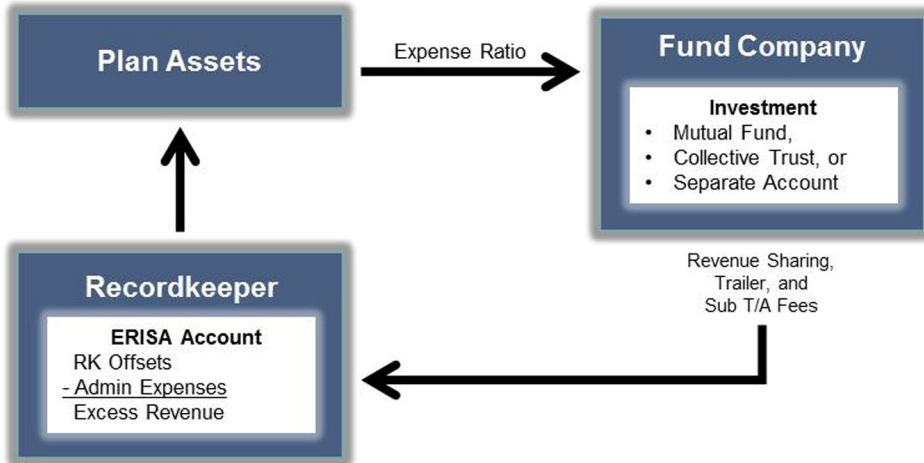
Plan Assets

Expense Ratio

Fund Company

Investment
- Mutual Fund,
- Collective Trust, or
- Separate Account

Revenue Sharing, Trailer, and Sub T/A Fees

Recordkeeper

ERISA Account
RK Offsets
- Admin Expenses
Excess Revenue